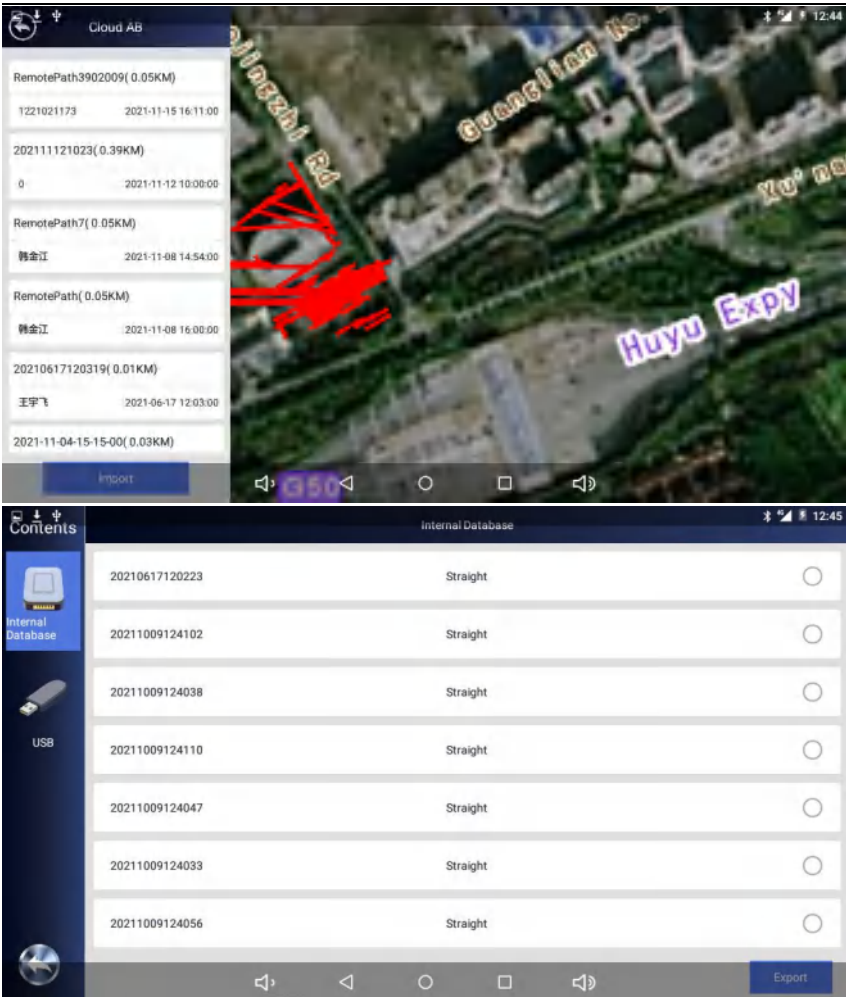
Cloud AB

12:44

RemotePath3902009( 0.05KM)
1221021173 2021-11-15 16:11:00

202111121023( 0.39KM)
0 2021-11-12 10:00:00

RemotePath7( 0.05KM)
韩金江 2021-11-08 14:54:00

RemotePath( 0.05KM)
韩金江 2021-11-08 16:00:00

20210617120319( 0.01KM)
王宇飞 2021-06-17 12:03:00

2021-11-04-15-15-00( 0.03KM)

Import

Qilingzhi Rd
Guanglian Ro
Yu' no
Huyu Expy
G50

Contents

Internal Database

12:45

Internal Database

USB

| | | |
|---|---|---|
| 20210617120223 | Straight | |
| 20211009124102 | Straight | |
| 20211009124038 | Straight | |
| 20211009124110 | Straight | |
| 20211009124047 | Straight | |
| 20211009124033 | Straight | |
| 20211009124056 | Straight | |

Export